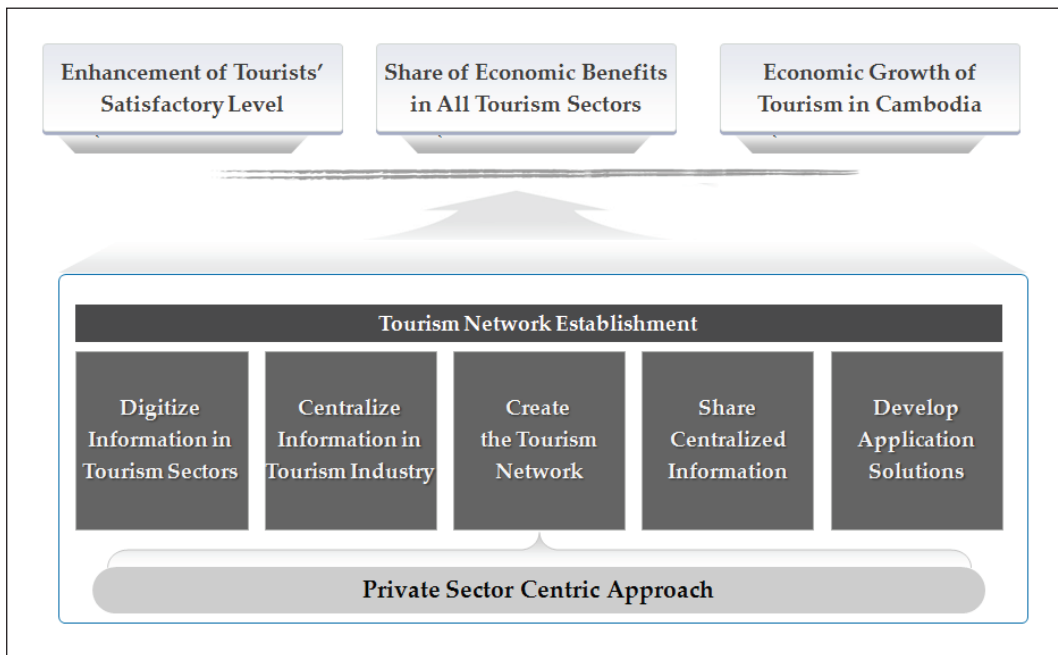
Enhancement of Tourists' Satisfactory Level

Share of Economic Benefits in All Tourism Sectors

Economic Growth of Tourism in Cambodia

Tourism Network Establishment

Digitize Information in Tourism Sectors

Centralize Information in Tourism Industry

Create the Tourism Network

Share Centralized Information

Develop Application Solutions

Private Sector Centric Approach